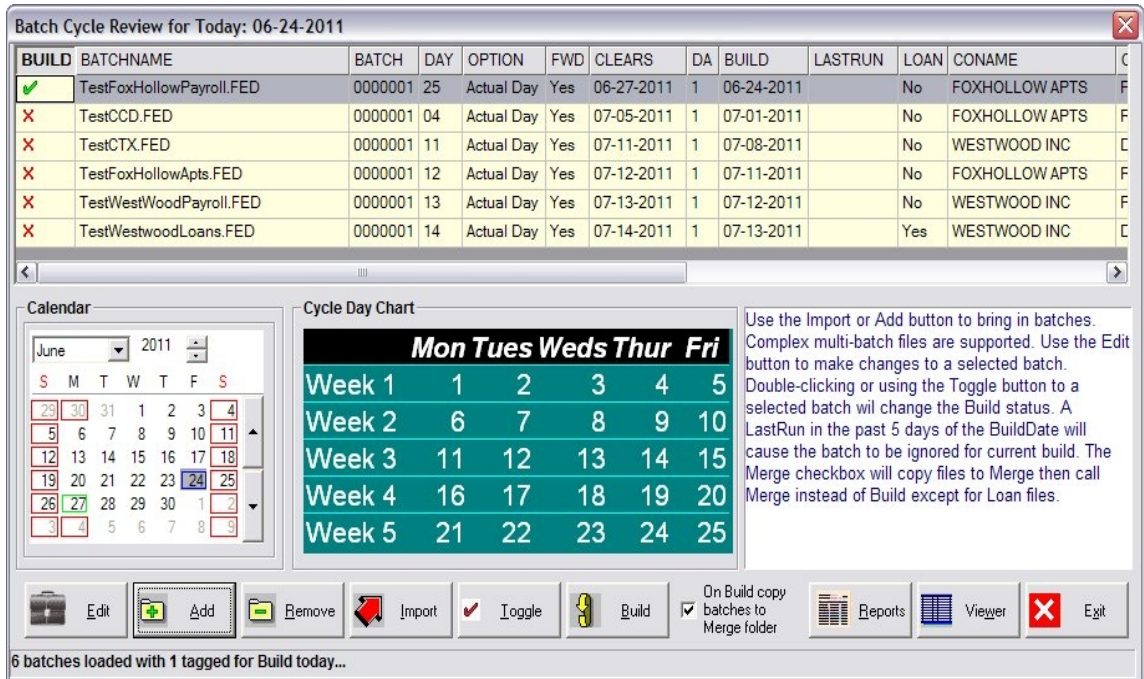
Batch Cycle Review for Today: 06-24-2011

| BUILD | BATCHNAME | BATCH | DAY | OPTION | FWD | CLEARS | DA | BUILD | LASTRUN | LOAN | CONAME | C |
|---|---|---|---|---|---|---|---|---|---|---|---|---|
| ✔ | TestFoxHollowPayroll.FED | 0000001 | 25 | Actual Day | Yes | 06-27-2011 | 1 | 06-24-2011 | | No | FOXHOLLOW APTS | F |
| ✘ | TestCCD.FED | 0000001 | 04 | Actual Day | Yes | 07-05-2011 | 1 | 07-01-2011 | | No | FOXHOLLOW APTS | F |
| ✘ | TestCTX.FED | 0000001 | 11 | Actual Day | Yes | 07-11-2011 | 1 | 07-08-2011 | | No | WESTWOOD INC | D |
| ✘ | TestFoxHollowApts.FED | 0000001 | 12 | Actual Day | Yes | 07-12-2011 | 1 | 07-11-2011 | | No | FOXHOLLOW APTS | F |
| ✘ | TestWestWoodPayroll.FED | 0000001 | 13 | Actual Day | Yes | 07-13-2011 | 1 | 07-12-2011 | | No | WESTWOOD INC | F |
| ✘ | TestWestwoodLoans.FED | 0000001 | 14 | Actual Day | Yes | 07-14-2011 | 1 | 07-13-2011 | | Yes | WESTWOOD INC | D |

Calendar

June 2011

| S | M | T | W | T | F | S |
|---|---|---|---|---|---|---|
| 29 | 30 | 31 | 1 | 2 | 3 | 4 |
| 5 | 6 | 7 | 8 | 9 | 10 | 11 |
| 12 | 13 | 14 | 15 | 16 | 17 | 18 |
| 19 | 20 | 21 | 22 | 23 | 24 | 25 |
| 26 | 27 | 28 | 29 | 30 | 1 | 2 |
| 3 | 4 | 5 | 6 | 7 | 8 | 9 |

Cycle Day Chart

| | Mon | Tues | Weds | Thur | Fri |
|---|---|---|---|---|---|
| Week 1 | 1 | 2 | 3 | 4 | 5 |
| Week 2 | 6 | 7 | 8 | 9 | 10 |
| Week 3 | 11 | 12 | 13 | 14 | 15 |
| Week 4 | 16 | 17 | 18 | 19 | 20 |
| Week 5 | 21 | 22 | 23 | 24 | 25 |

Use the Import or Add button to bring in batches. Complex multi-batch files are supported. Use the Edit button to make changes to a selected batch. Double-clicking or using the Toggle button to a selected batch wil change the Build status. A LastRun in the past 5 days of the BuildDate will cause the batch to be ignored for current build. The Merge checkbox will copy files to Merge then call Merge instead of Build except for Loan files.

Edit Add Remove Import Toggle Build On Build copy batches to Merge folder Reports Viewer Exit

6 batches loaded with 1 tagged for Build today...